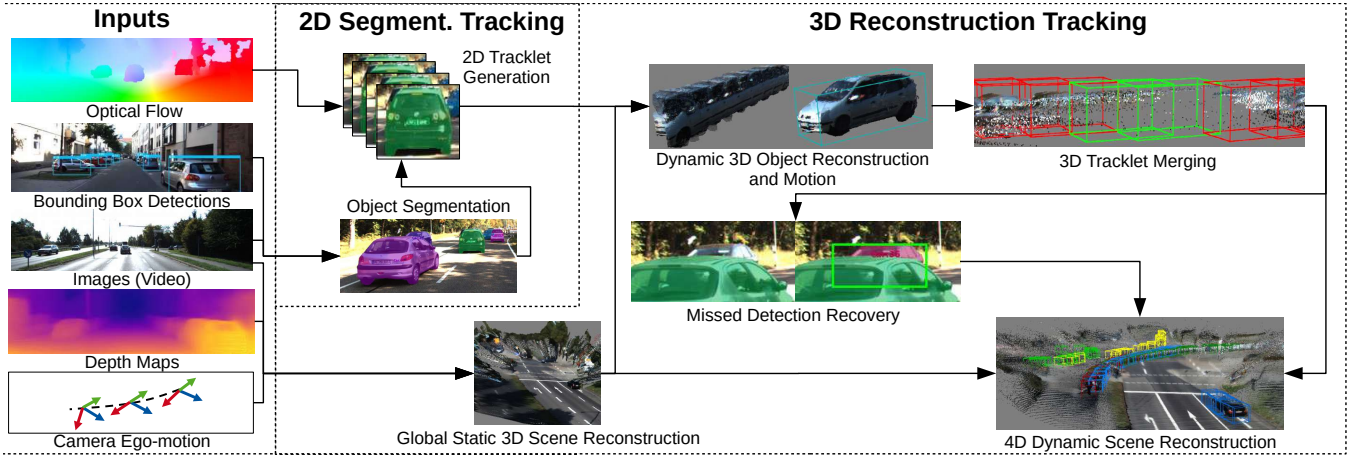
Inputs

Optical Flow

Bounding Box Detections

Images (Video)

Depth Maps

Camera Ego-motion

2D Segment. Tracking

2D Tracklet Generation

Object Segmentation

3D Reconstruction Tracking

Dynamic 3D Object Reconstruction and Motion

3D Tracklet Merging

Missed Detection Recovery

Global Static 3D Scene Reconstruction

4D Dynamic Scene Reconstruction